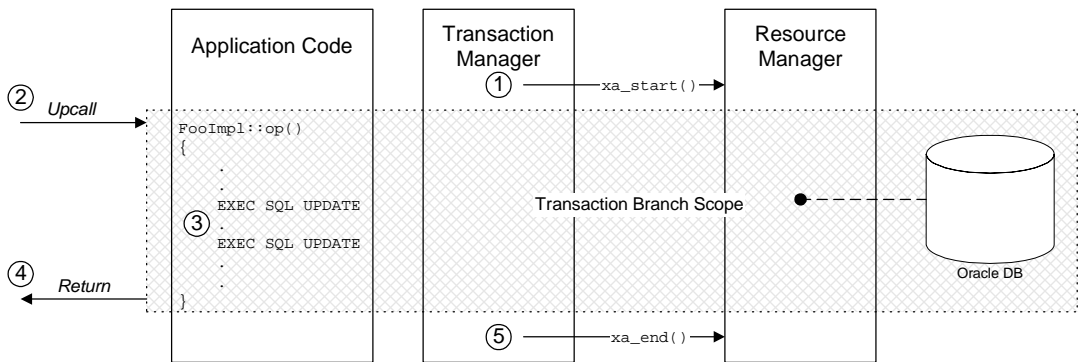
Application Code

Transaction Manager

Resource Manager

①

xa_start()

②

Upcall

FooImpl::op()
{
.
.
EXEC SQL UPDATE
.
EXEC SQL UPDATE
.
.
}

③

Transaction Branch Scope

Oracle DB

④

Return

⑤

xa_end()